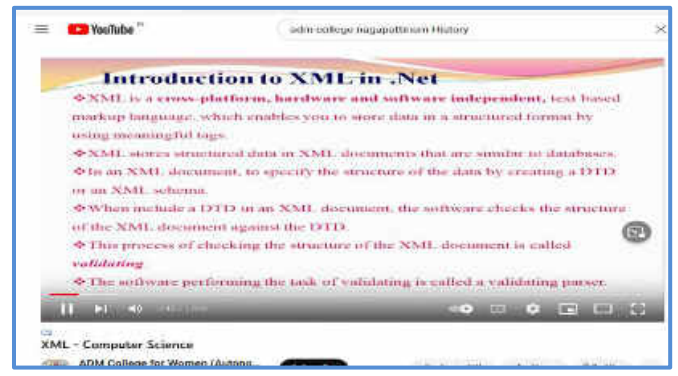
YouTube IN

adm college nagapattinam History

Introduction to XML in .Net

❖XML is a cross-platform, hardware and software independent, text based markup language, which enables you to store data in a structured format by using meaningful tags.

❖XML stores structured data in XML documents that are similar to databases.

❖In an XML document, to specify the structure of the data by creating a DTD or an XML schema.

❖When include a DTD in an XML document, the software checks the structure of the XML document against the DTD.

❖This process of checking the structure of the XML document is called validating

❖The software performing the task of validating is called a validating parser.

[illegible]

XML - Computer Science

ADM College for Women (Autono...